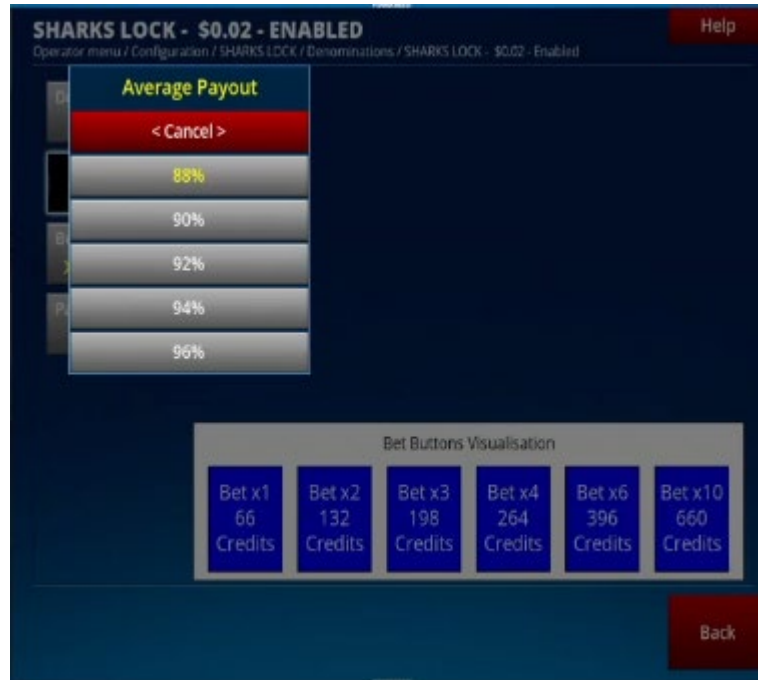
SHARKS LOCK - $0.02 - ENABLED

Operator menu / Configuration / SHARKS LOCK / Denominations / SHARKS LOCK - $0.02 - Enabled

Help

Average Payout

< Cancel >

88%

90%

92%

94%

96%

Bet Buttons Visualisation

Bet x1 66 Credits

Bet x2 132 Credits

Bet x3 198 Credits

Bet x4 264 Credits

Bet x6 396 Credits

Bet x10 660 Credits

Back